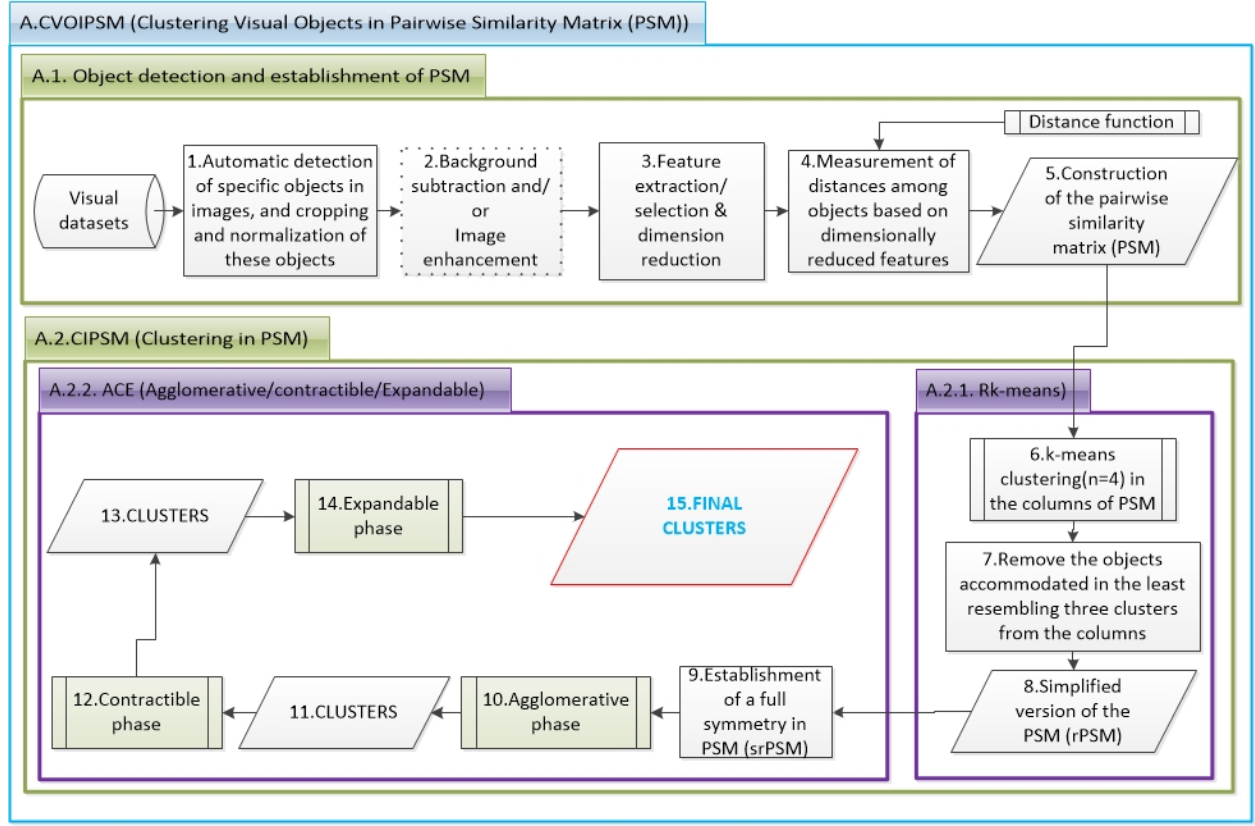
A.CVOIPSM (Clustering Visual Objects in Pairwise Similarity Matrix (PSM))

A.1. Object detection and establishment of PSM

Distance function

Visual datasets

1.Automatic detection of specific objects in images, and cropping and normalization of these objects

2.Background subtraction and/ or Image enhancement

3.Feature extraction/ selection & dimension reduction

4.Measurement of distances among objects based on dimensionally reduced features

5.Construction of the pairwise similarity matrix (PSM)

A.2.CIPSM (Clustering in PSM)

A.2.2. ACE (Agglomerative/contractible/Expandable)

A.2.1. Rk-means)

6.k-means clustering(n=4) in the columns of PSM

7.Remove the objects accommodated in the least resembling three clusters from the columns

8.Simplified version of the PSM (rPSM)

9.Establishment of a full symmetry in PSM (srPSM)

10.Agglomerative phase

11.CLUSTERS

12.Contractible phase

13.CLUSTERS

14.Expandable phase

15.FINAL CLUSTERS